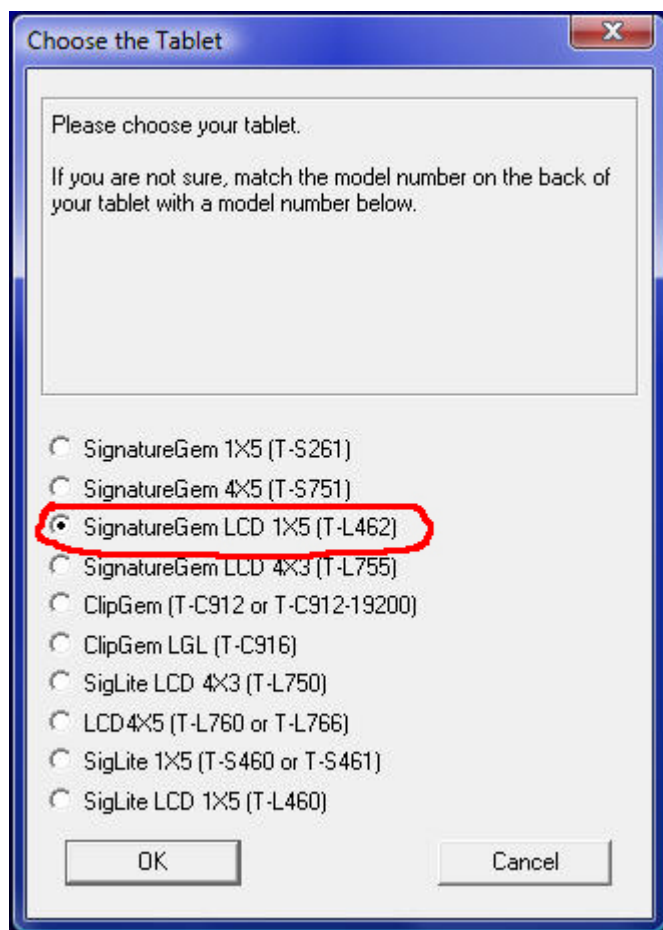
Choose the Tablet

Please choose your tablet.

If you are not sure, match the model number on the back of your tablet with a model number below.

SignatureGem 1X5 (T-S261)
SignatureGem 4X5 (T-S751)
SignatureGem LCD 1X5 (T-L462)
SignatureGem LCD 4X3 (T-L755)
ClipGem (T-C912 or T-C912-19200)
ClipGem LGL (T-C916)
SigLite LCD 4X3 (T-L750)
LCD4X5 (T-L760 or T-L766)
SigLite 1X5 (T-S460 or T-S461)
SigLite LCD 1X5 (T-L460)

OK
Cancel